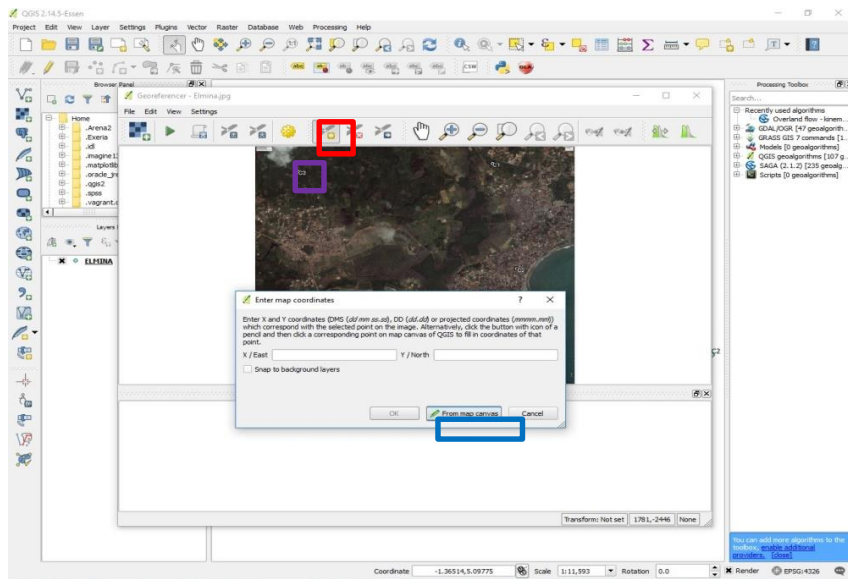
QGIS 2.14.5-Essen

Project Edit View Layer Settings Plugins Vector Raster Database Web Processing Help

Browser Panel

Home
.Arena2
.Exeria
.idl
.imagine1
.matplotlib
.oracle_jre
.qgis2
.spss
.vagrant.d

Layers

ELMINA

Georeferencer - Elmina.jpg

File Edit View Settings

C3

Enter map coordinates

Enter X and Y coordinates (DMS (dd mm ss.ss), DD (dd.dd) or projected coordinates (mmmm.mm)) which correspond with the selected point on the image. Alternatively, click the button with icon of a pencil and then click a corresponding point on map canvas of QGIS to fill in coordinates of that point.

X / East

Y / North

Snap to background layers

OK

From map canvas

Cancel

Transform: Not set 1781,-2446 None

Processing Toolbox

Search...

Recently used algorithms
Overland flow - kinem...
GDAL/OGR [47 geoalgorith...
GRASS GIS 7 commands [1...
Models [0 geoalgorithms]
QGIS geoalgorithms [107 g...
SAGA (2.1.2) [235 geoalg...
Scripts [0 geoalgorithms]

You can add more algorithms to the toolbox, enable additional providers. [close]

Coordinate -1.36514,5.09775 Scale 1:11,593 Rotation 0.0 Render EPSG:4326